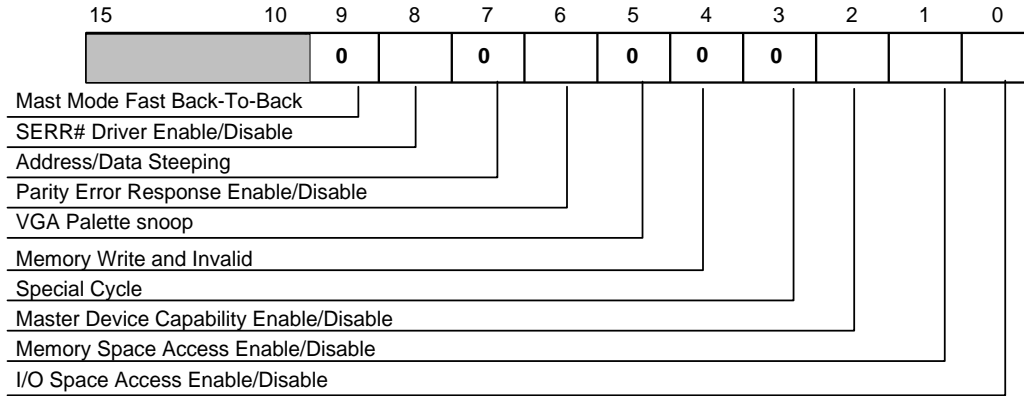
| 15 | 10 | 9 | 8 | 7 | 6 | 5 | 4 | 3 | 2 | 1 | 0 |
|---|---|---|---|---|---|---|---|---|---|---|---|
| | | 0 | | 0 | | 0 | 0 | 0 | | | |

Mast Mode Fast Back-To-Back

SERR# Driver Enable/Disable

Address/Data Steeping

Parity Error Response Enable/Disable

VGA Palette snoop

Memory Write and Invalid

Special Cycle

Master Device Capability Enable/Disable

Memory Space Access Enable/Disable

I/O Space Access Enable/Disable